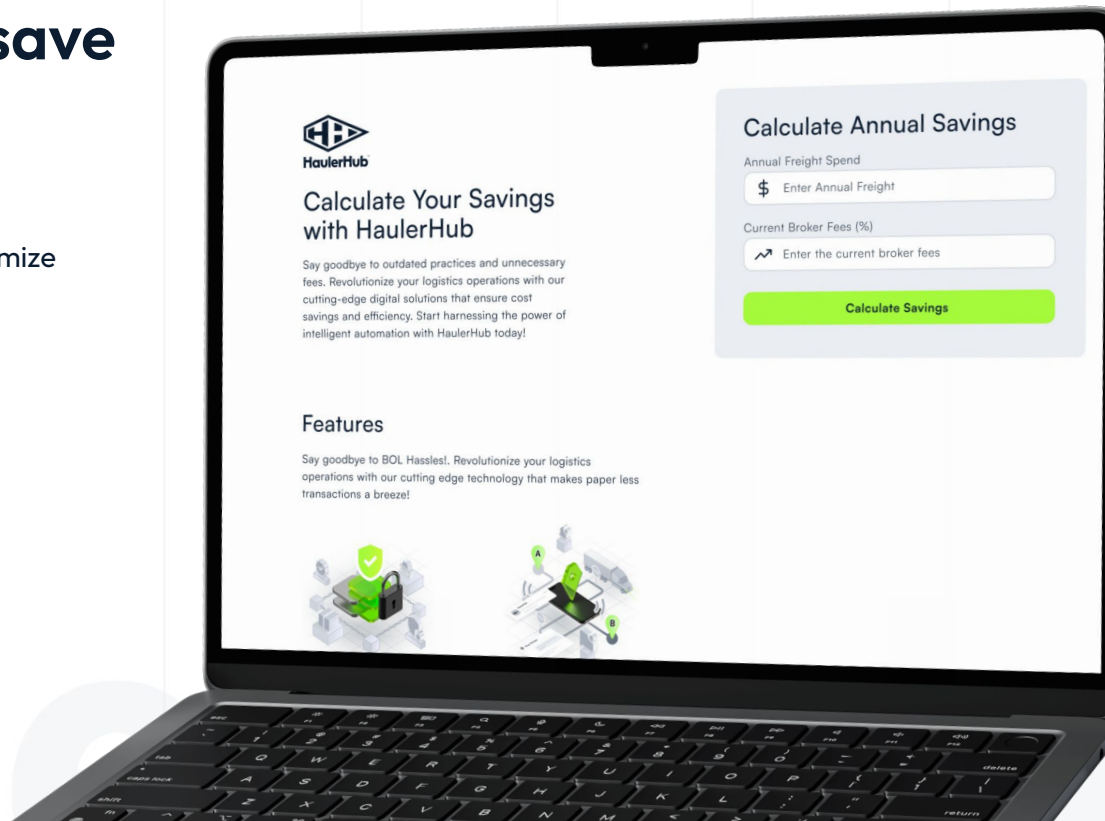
save

mize

HaulerHub

Calculate Your Savings with HaulerHub

Say goodbye to outdated practices and unnecessary fees. Revolutionize your logistics operations with our cutting-edge digital solutions that ensure cost savings and efficiency. Start harnessing the power of intelligent automation with HaulerHub today!

Calculate Annual Savings

Annual Freight Spend

$ Enter Annual Freight

Current Broker Fees (%)

Enter the current broker fees

Calculate Savings

Features

Say goodbye to BOL Hassles!. Revolutionize your logistics operations with our cutting edge technology that makes paper less transactions a breeze!

A

B